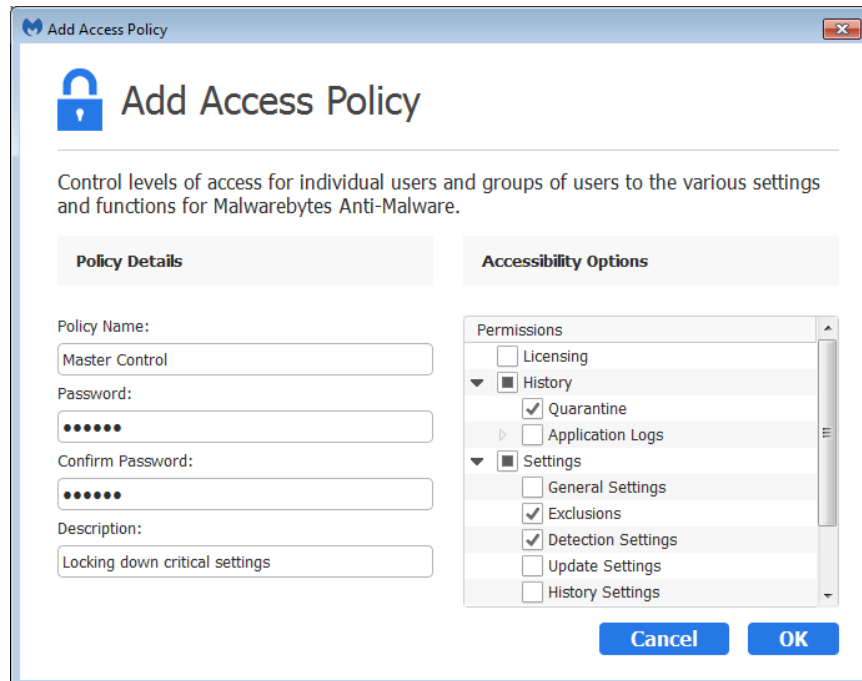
Add Access Policy

Add Access Policy

Control levels of access for individual users and groups of users to the various settings and functions for Malwarebytes Anti-Malware.

Policy Details

Policy Name:

Master Control

Password:

••••••

Confirm Password:

••••••

Description:

Locking down critical settings

Accessibility Options

Permissions

Licensing

History

Quarantine

Application Logs

Settings

General Settings

Exclusions

Detection Settings

Update Settings

History Settings

Cancel

OK